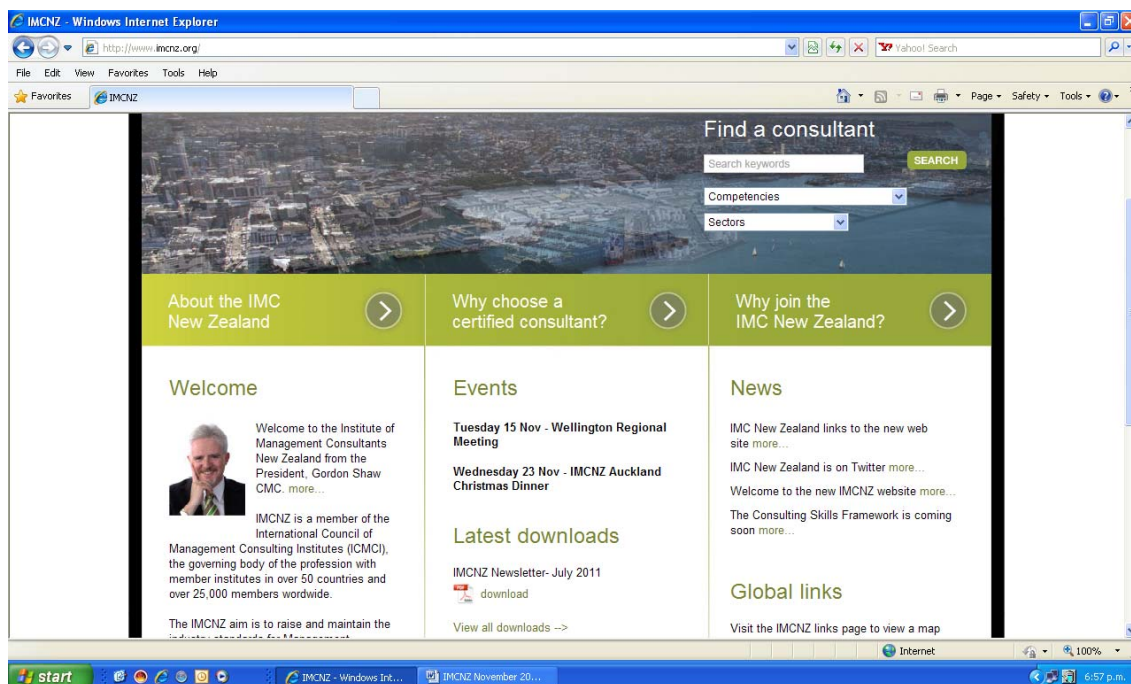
IMCNZ - Windows Internet Explorer

http://www.imcnz.org/

Yahoo! Search

File Edit View Favorites Tools Help

Favorites IMCNZ

Page ▾ Safety ▾ Tools ▾

Find a consultant

Search keywords SEARCH

Competencies

Sectors

About the IMC New Zealand

Why choose a certified consultant?

Why join the IMC New Zealand?

Welcome

Welcome to the Institute of Management Consultants New Zealand from the President, Gordon Shaw CMC. more...

IMCNZ is a member of the International Council of Management Consulting Institutes (ICMCI), the governing body of the profession with member institutes in over 50 countries and over 25,000 members wordwide.

The IMCNZ aim is to raise and maintain the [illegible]

Events

Tuesday 15 Nov - Wellington Regional Meeting

Wednesday 23 Nov - IMCNZ Auckland Christmas Dinner

Latest downloads

IMCNZ Newsletter- July 2011

download

View all downloads -->

News

IMC New Zealand links to the new web site more...

IMC New Zealand is on Twitter more...

Welcome to the new IMCNZ website more...

The Consulting Skills Framework is coming soon more...

Global links

Visit the IMCNZ links page to view a map

Internet 100%

start IMCNZ - Windows Int... IMCNZ November 20... 6:57 p.m.